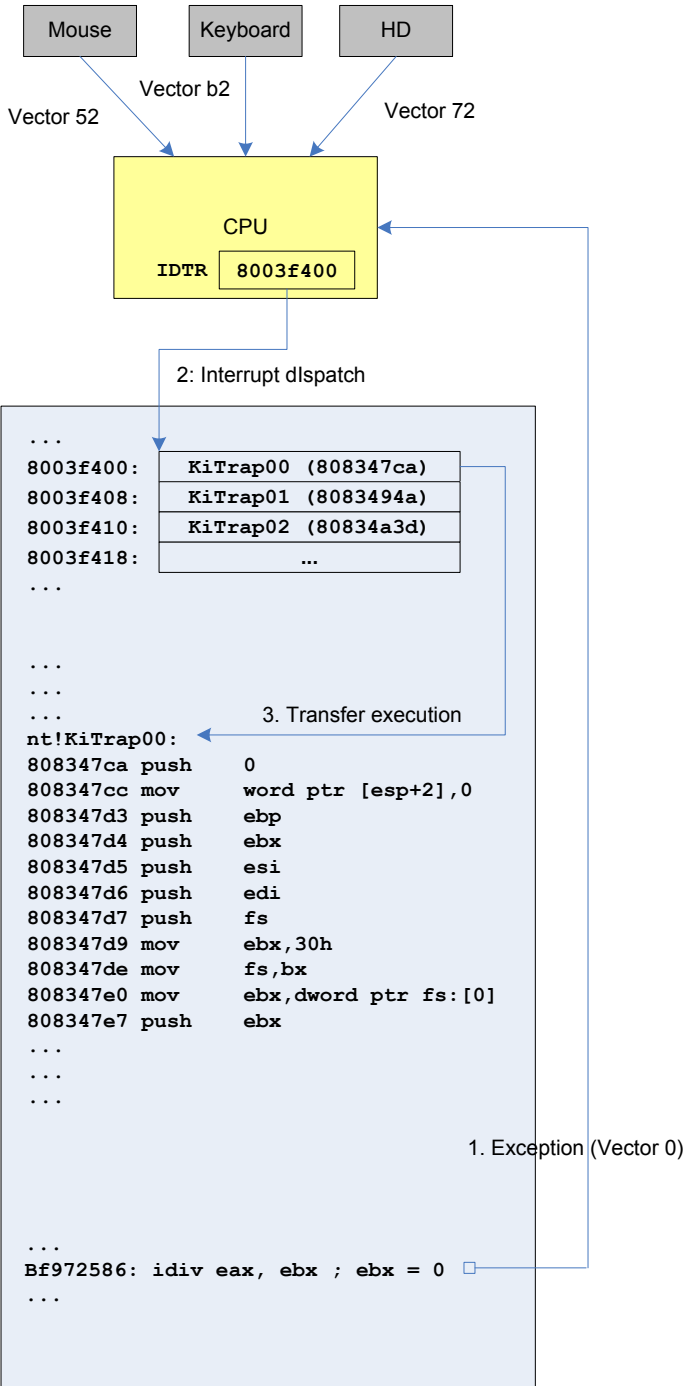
Mouse
Keyboard
HD
Vector b2
Vector 52
Vector 72
CPU
IDTR 8003f400
2: Interrupt dIspatch
...
8003f400: KiTrap00 (808347ca)
8003f408: KiTrap01 (8083494a)
8003f410: KiTrap02 (80834a3d)
8003f418: …
...

...
...
...
3. Transfer execution
nt!KiTrap00:
808347ca push 0
808347cc mov word ptr [esp+2],0
808347d3 push ebp
808347d4 push ebx
808347d5 push esi
808347d6 push edi
808347d7 push fs
808347d9 mov ebx,30h
808347de mov fs,bx
808347e0 mov ebx,dword ptr fs:[0]
808347e7 push ebx
...
...
...

1. Exception (Vector 0)

...
Bf972586: idiv eax, ebx ; ebx = 0
...